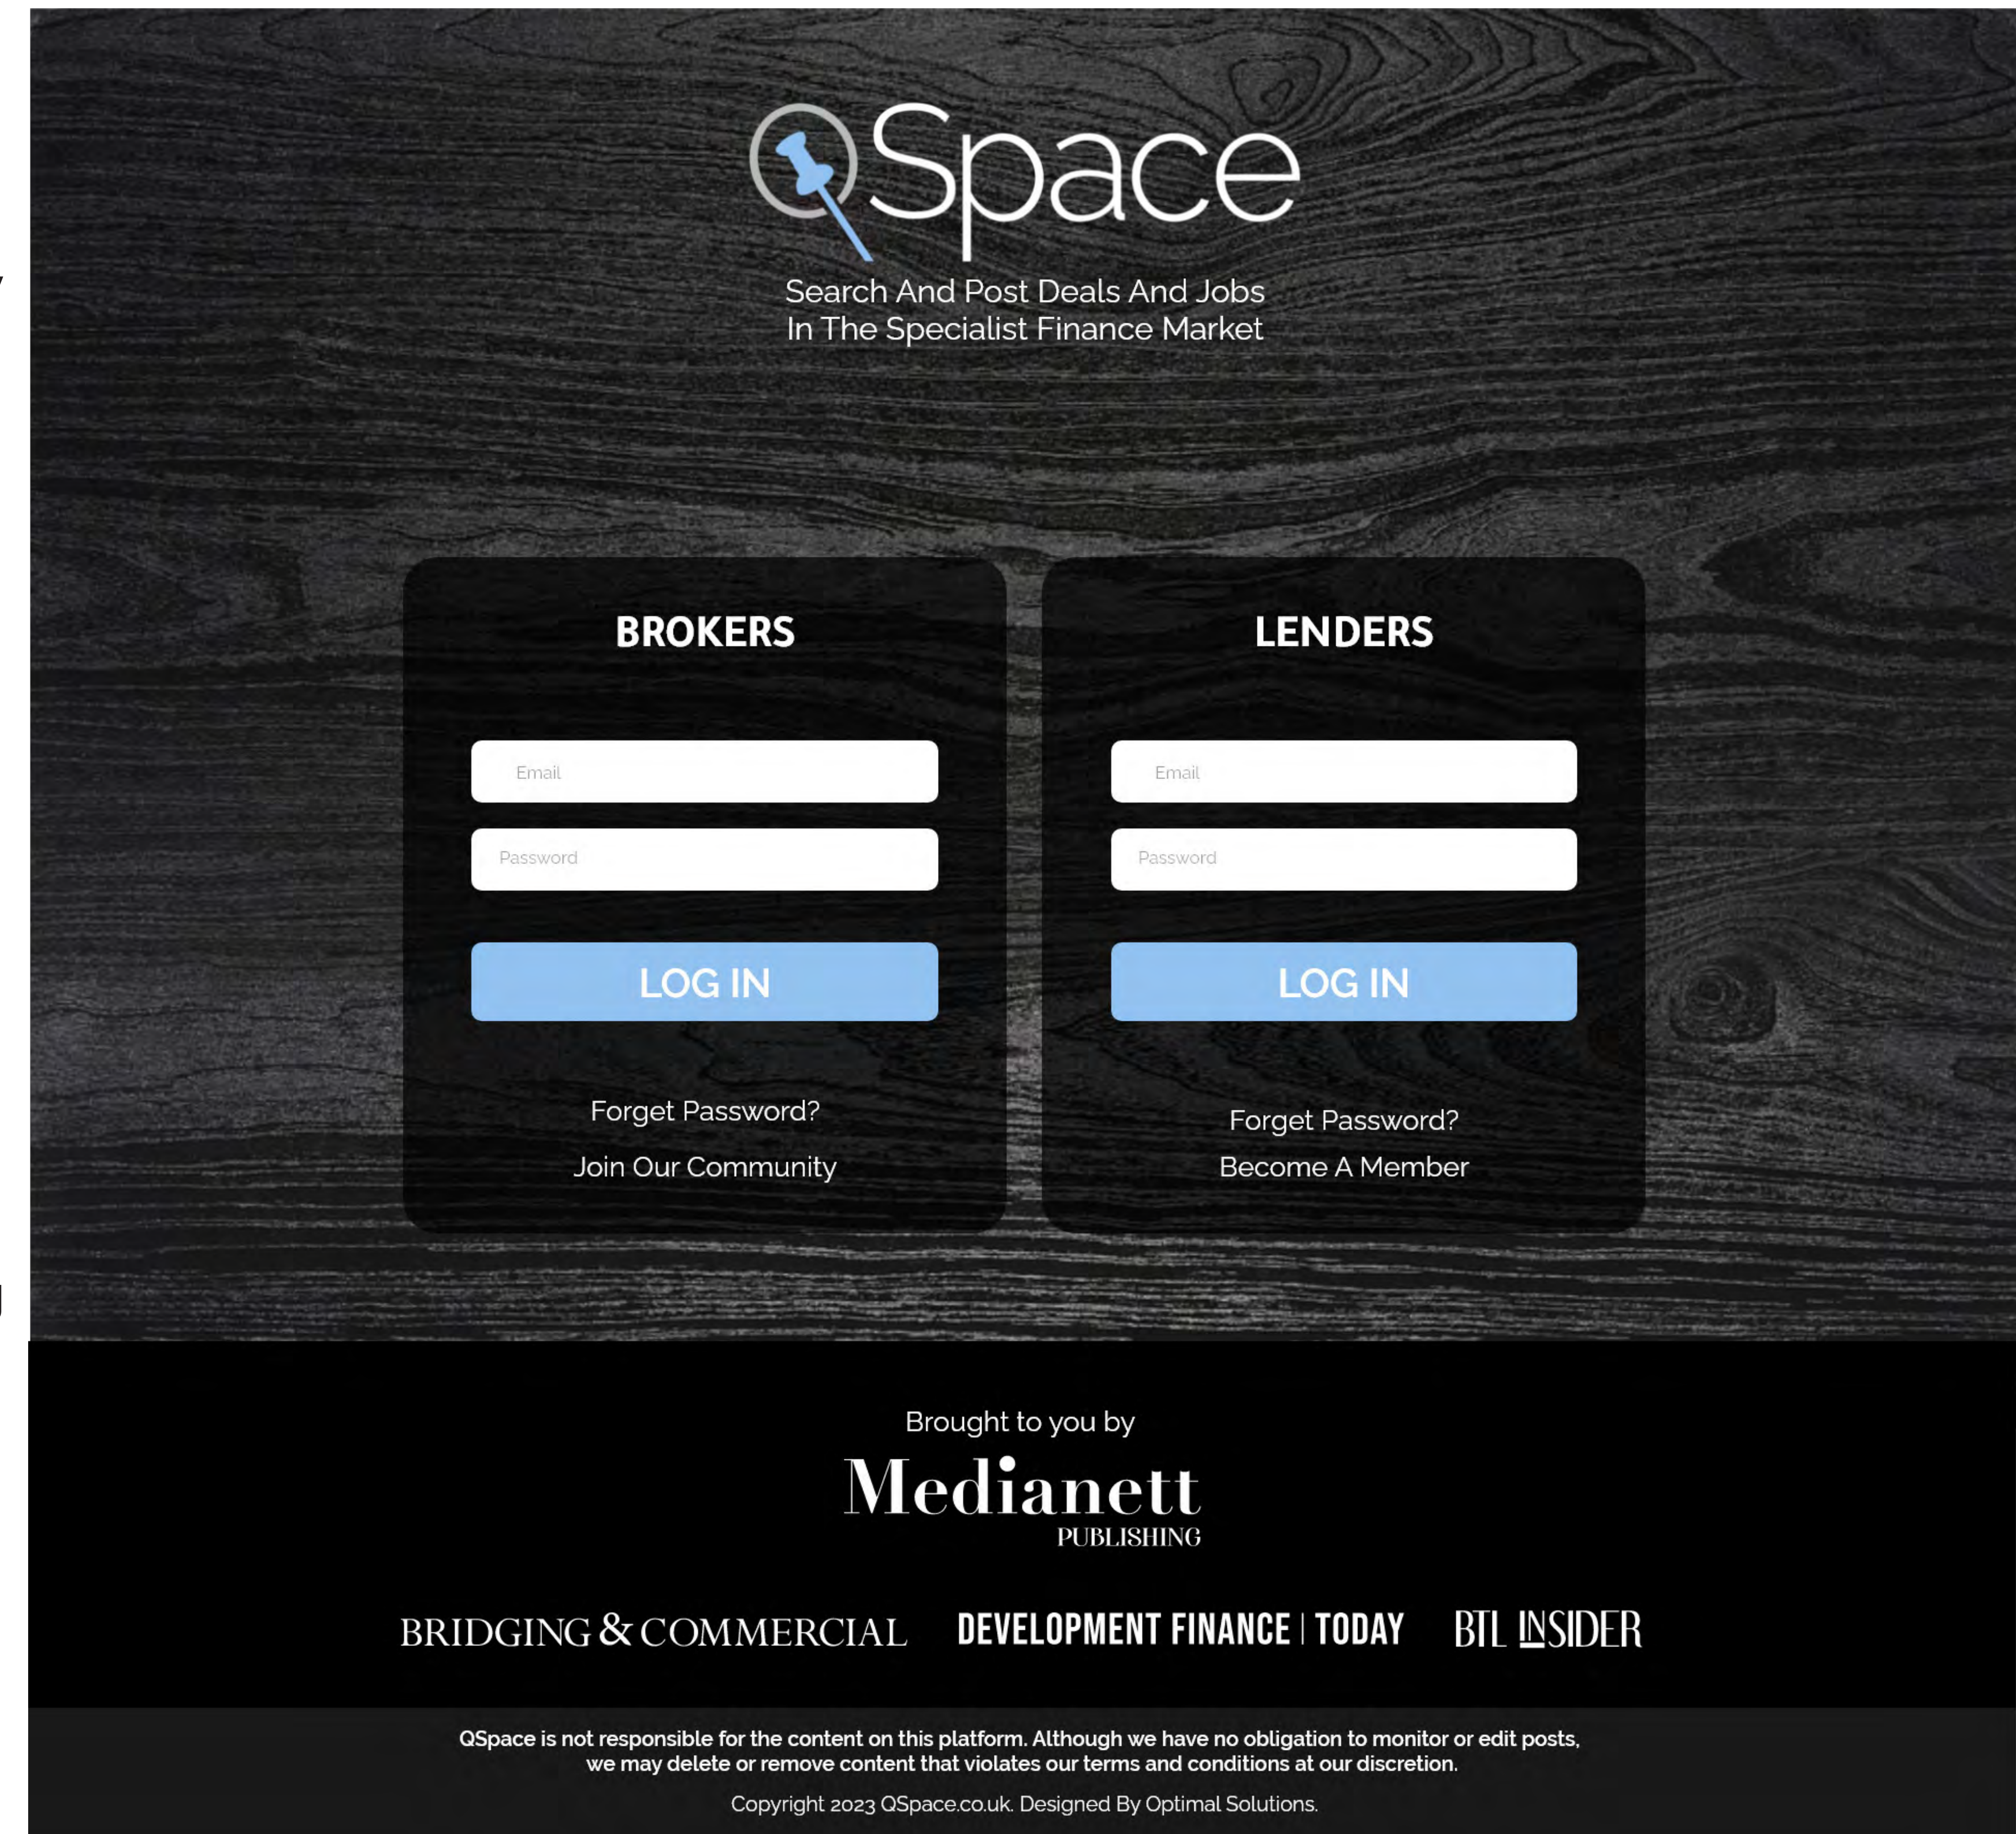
QSpace

Search And Post Deals And Jobs In The Specialist Finance Market

BROKERS

Email

Password

LOG IN

Forget Password?

Join Our Community

LENDERS

Email

Password

LOG IN

Forget Password?

Become A Member

Brought to you by

Medianett PUBLISHING

BRIDGING & COMMERCIAL DEVELOPMENT FINANCE | TODAY BTL INSIDER

QSpace is not responsible for the content on this platform. Although we have no obligation to monitor or edit posts, we may delete or remove content that violates our terms and conditions at our discretion.

Copyright 2023 QSpace.co.uk. Designed By Optimal Solutions.